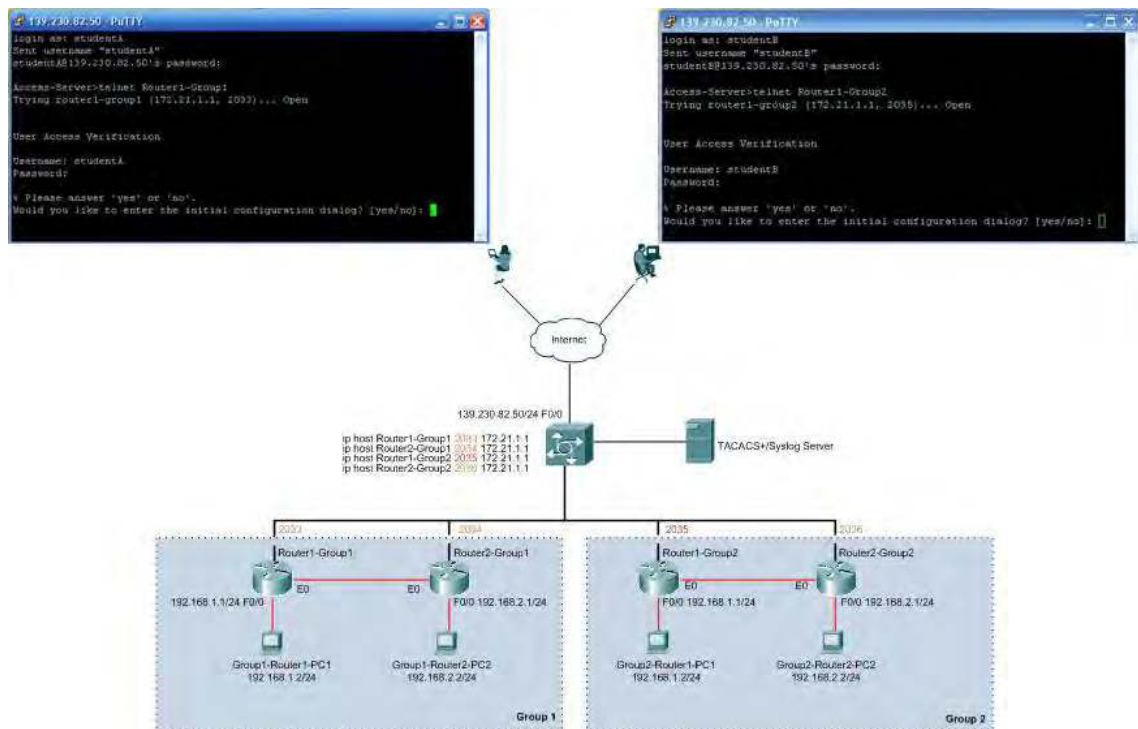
139.230.82.50 - PuTTY

login as: studentA
Sent username "studentA"
studentA@139.230.82.50's password:

Access-Server>telnet Router1-Group1
Trying router1-group1 (172.21.1.1, 2033)... Open

User Access Verification

Username: studentA
Password:

% Please answer 'yes' or 'no'.
Would you like to enter the initial configuration dialog? [yes/no]:

139.230.82.50 - PuTTY

login as: studentB
Sent username "studentB"
studentB@139.230.82.50's password:

Access-Server>telnet Router1-Group2
Trying router1-group2 (172.21.1.1, 2035)... Open

User Access Verification

Username: studentB
Password:

% Please answer 'yes' or 'no'.
Would you like to enter the initial configuration dialog? [yes/no]:

Internet

139.230.82.50/24 F0/0

ip host Router1-Group1 2033 172.21.1.1
ip host Router2-Group1 2034 172.21.1.1
ip host Router1-Group2 2035 172.21.1.1
ip host Router2-Group2 2036 172.21.1.1

TACACS+/Syslog Server

2033
2034
2035
2036

Router1-Group1
Router2-Group1
192.168.1.1/24 F0/0
E0
E0
F0/0 192.168.2.1/24
Group1-Router1-PC1
192.168.1.2/24
Group1-Router2-PC2
192.168.2.2/24
Group 1

Router1-Group2
Router2-Group2
E0
E0
F0/0 192.168.1.1/24
F0/0 192.168.2.1/24
Group2-Router1-PC1
192.168.1.2/24
Group2-Router2-PC2
192.168.2.2/24
Group 2